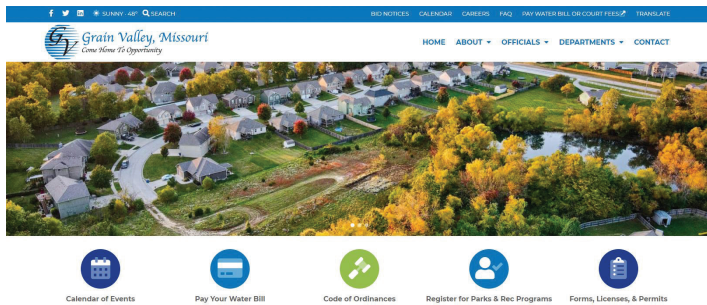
SUNNY 48° SEARCH BID NOTICES CALENDAR CAREERS FAQ PAY WATER BILL OR COURT FEES TRANSLATE

GV Grain Valley, Missouri
Come Home To Opportunity

HOME ABOUT OFFICIALS DEPARTMENTS CONTACT

Calendar of Events
Pay Your Water Bill
Code of Ordinances
Register for Parks & Rec Programs
Forms, Licenses, & Permits